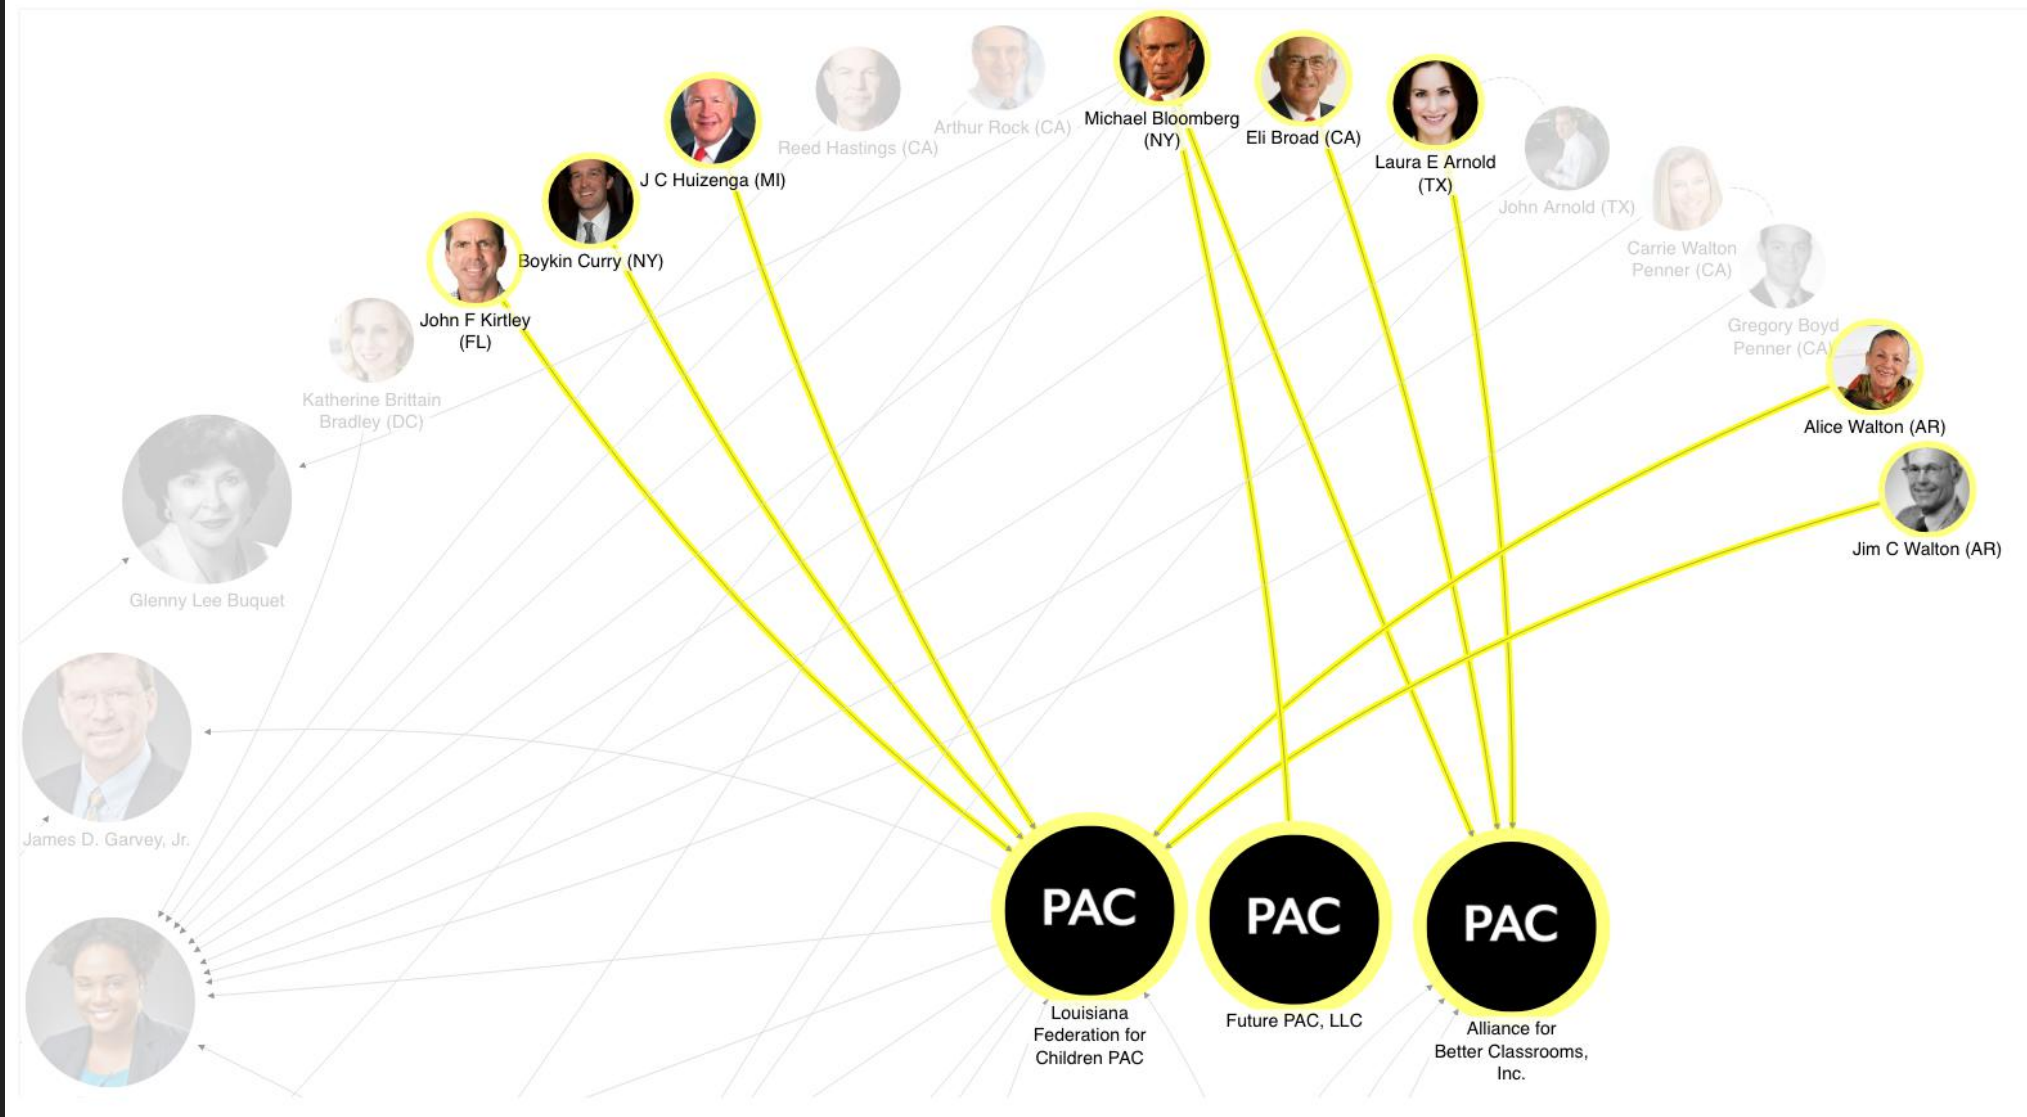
Reed Hastings (CA)

Arthur Rock (CA)

Michael Bloomberg (NY)

Eli Broad (CA)

Laura E Arnold (TX)

John Arnold (TX)

J C Huizenga (MI)

Boykin Curry (NY)

John F Kirtley (FL)

Carrie Walton Penner (CA)

Gregory Boyd Penner (CA)

Katherine Brittain Bradley (DC)

Alice Walton (AR)

Jim C Walton (AR)

Glenny Lee Buquet

James D. Garvey, Jr.

PAC

Louisiana Federation for Children PAC

PAC

Future PAC, LLC

PAC

Alliance for Better Classrooms, Inc.